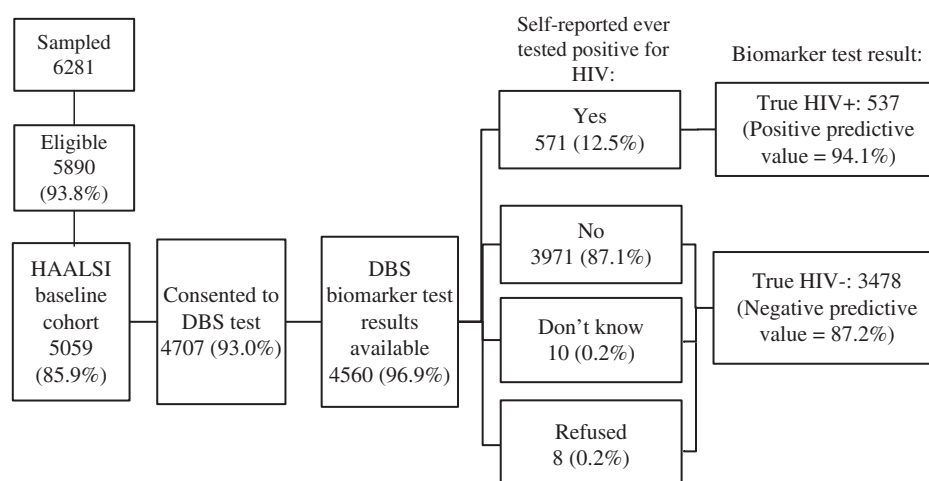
Sampled
6281

Eligible
5890
(93.8%)

HAALSI baseline cohort
5059
(85.9%)

Consented to DBS test
4707 (93.0%)

DBS biomarker test results available
4560 (96.9%)

Self-reported ever tested positive for HIV:

Yes
571 (12.5%)

No
3971 (87.1%)

Don't know
10 (0.2%)

Refused
8 (0.2%)

Biomarker test result:

True HIV+: 537
(Positive predictive value = 94.1%)

True HIV-: 3478
(Negative predictive value = 87.2%)